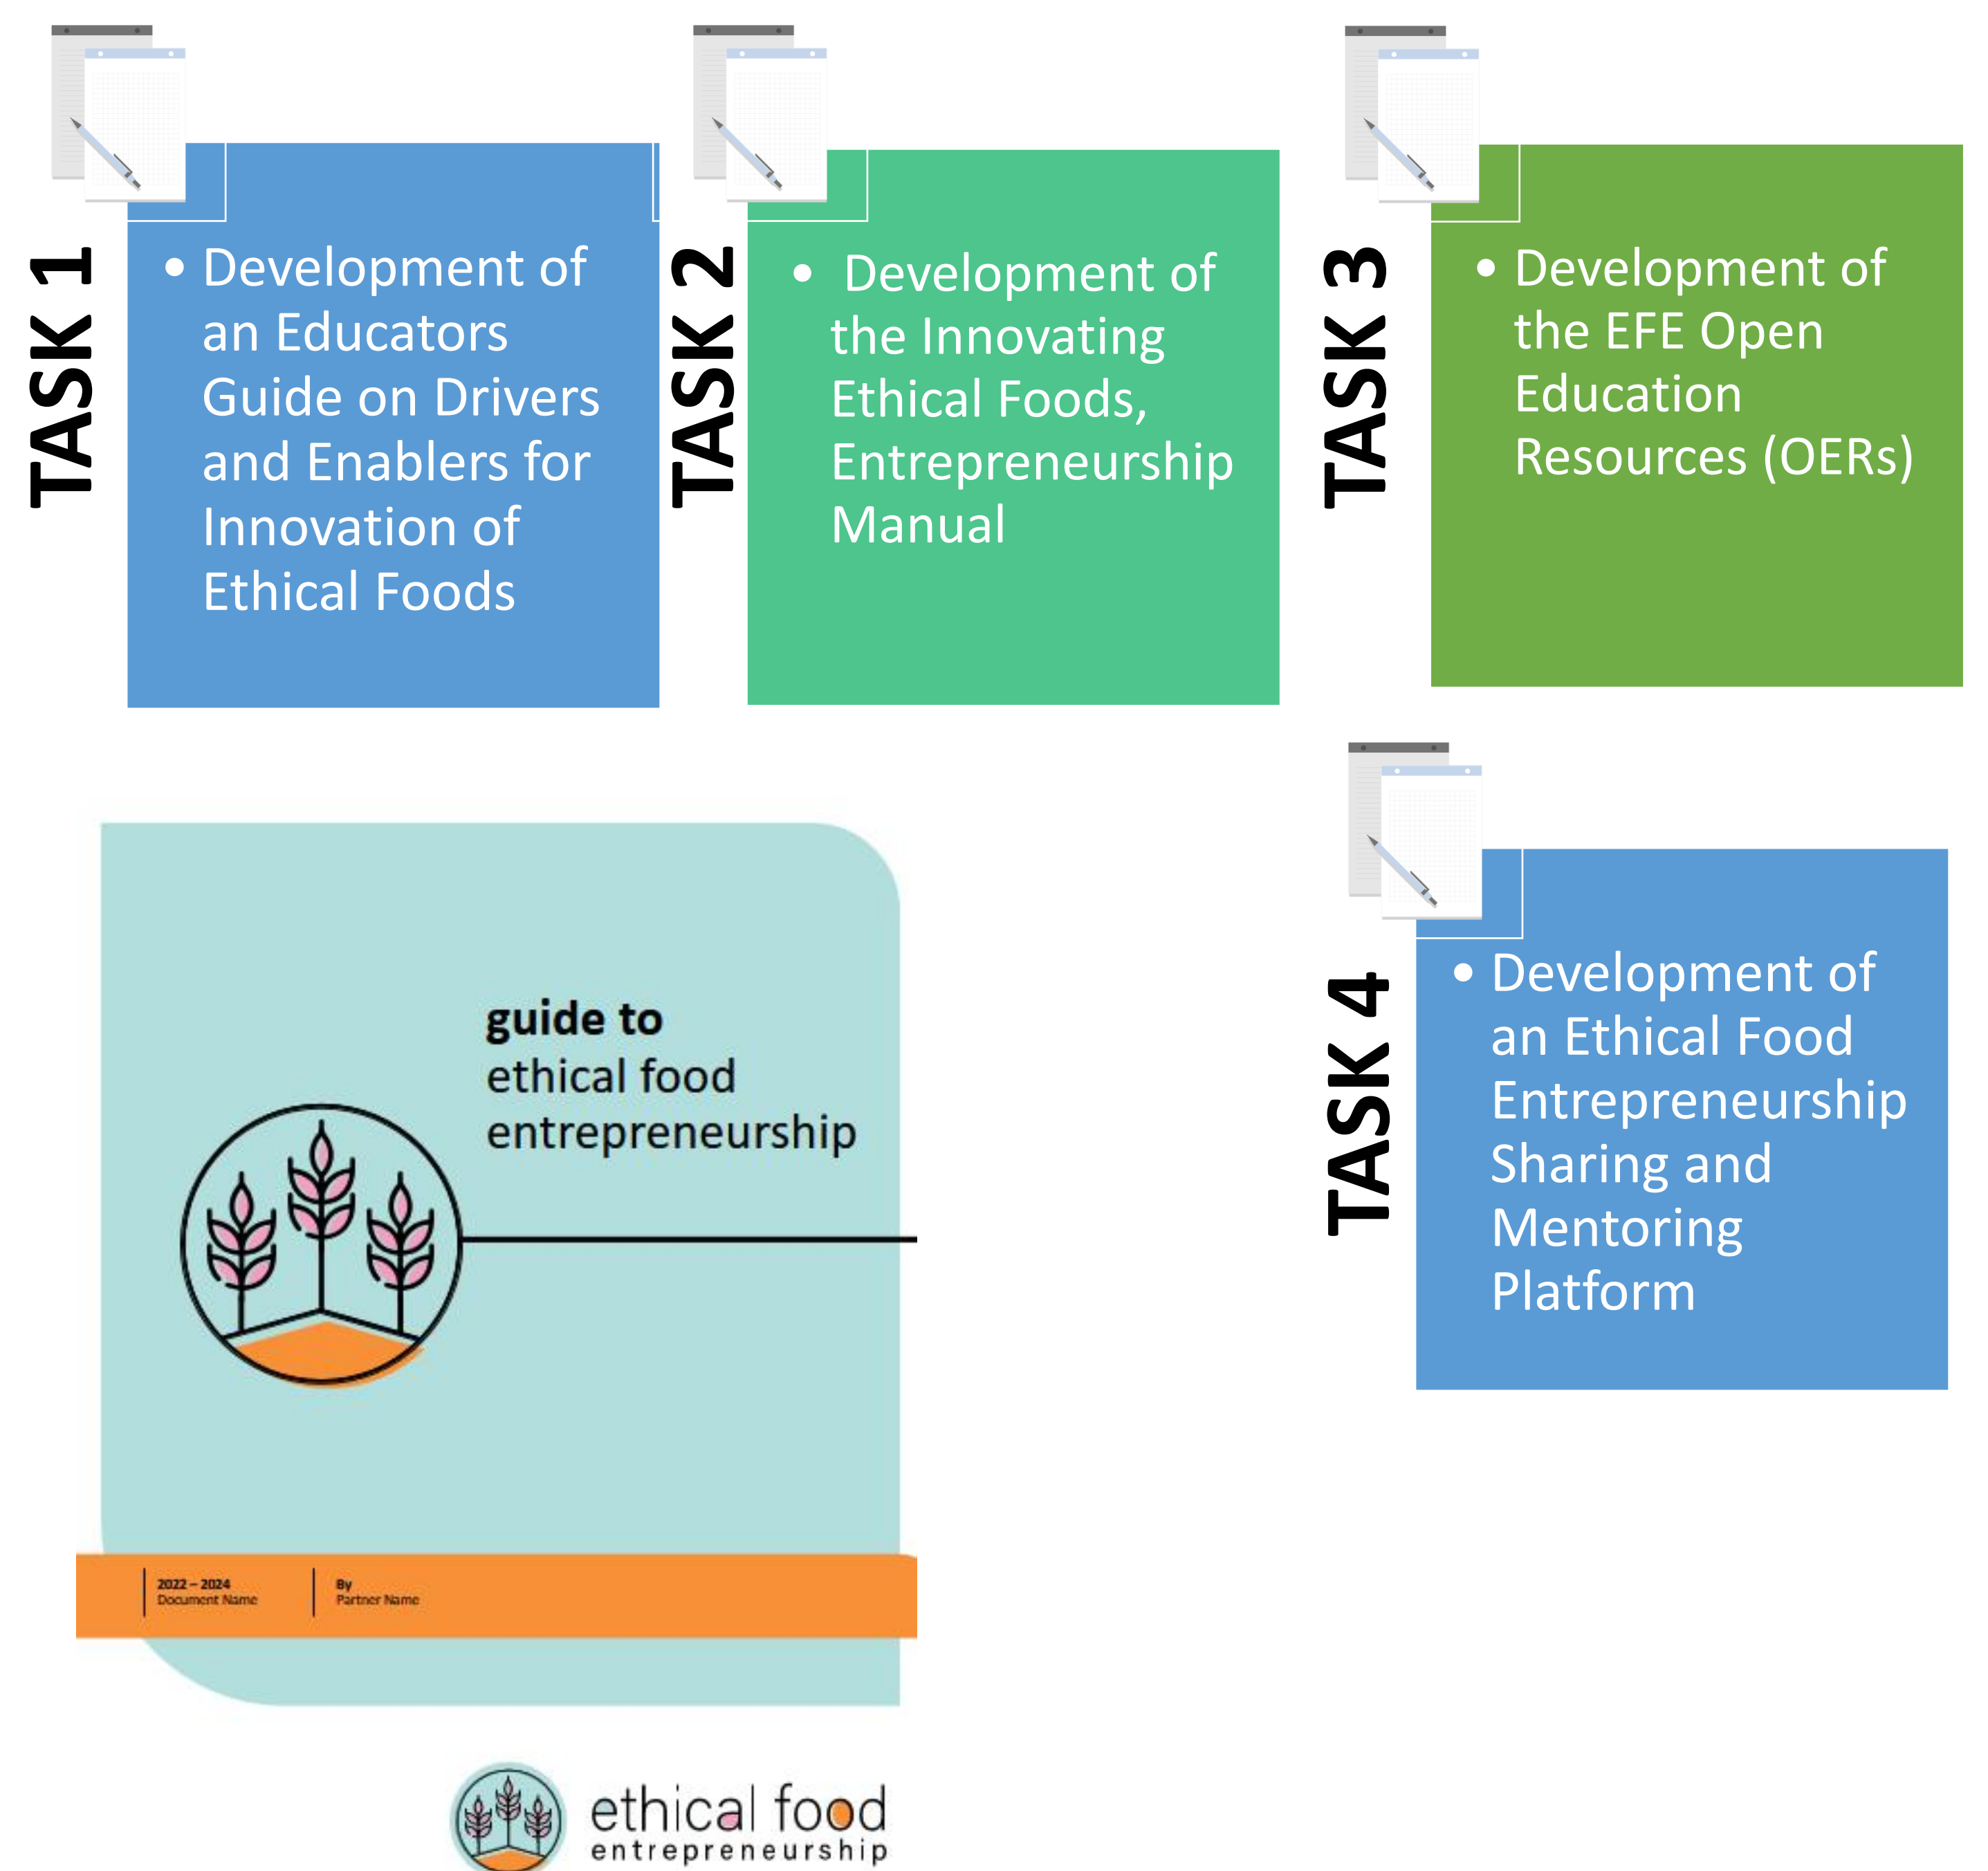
TASK 1

• Development of an Educators Guide on Drivers and Enablers for Innovation of Ethical Foods

TASK 2

• Development of the Innovating Ethical Foods, Entrepreneurship Manual

TASK 3

• Development of the EFE Open Education Resources (OERs)

TASK 4

• Development of an Ethical Food Entrepreneurship Sharing and Mentoring Platform

guide to ethical food entrepreneurship

2022 – 2024
Document Name

By
Partner Name

ethical food
entrepreneurship